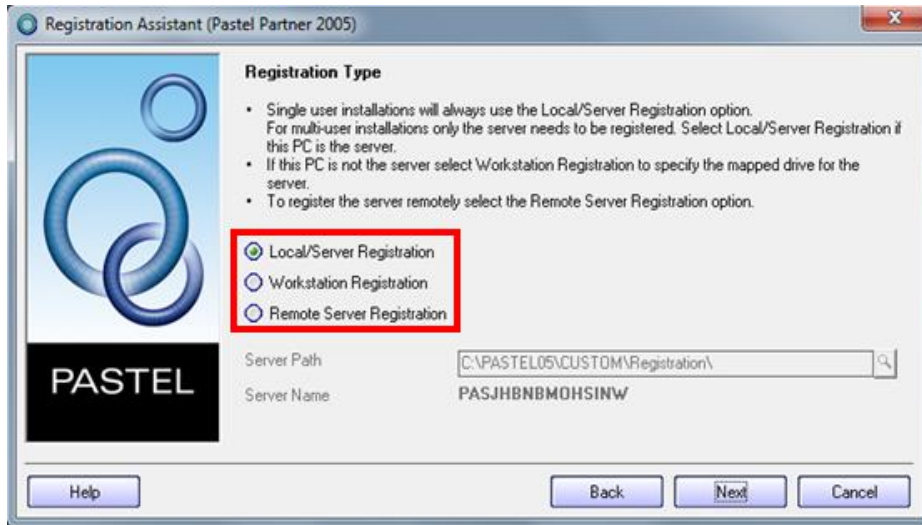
Registration Assistant (Pastel Partner 2005)

Registration Type

- Single user installations will always use the Local/Server Registration option. For multi-user installations only the server needs to be registered. Select Local/Server Registration if this PC is the server.
- If this PC is not the server select Workstation Registration to specify the mapped drive for the server.
- To register the server remotely select the Remote Server Registration option.

Local/Server Registration
Workstation Registration
Remote Server Registration

PASTEL

Server Path C:\PASTEL05\CUSTOM\Registration\
Server Name PASJHBNBMOHSINW

Help
Back
Next
Cancel